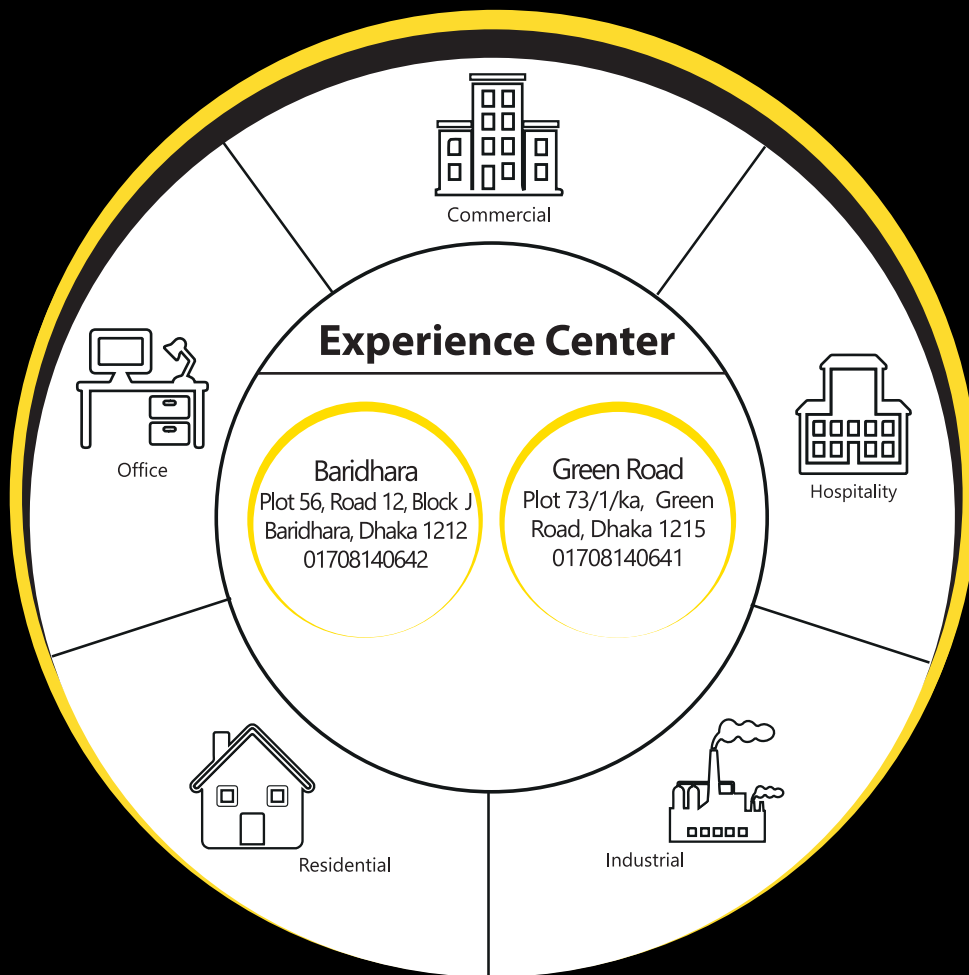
Commercial

Office

Experience Center

Hospitality

Baridhara
Plot 56, Road 12, Block J
Baridhara, Dhaka 1212
01708140642

Green Road
Plot 73/1/ka, Green Road, Dhaka 1215
01708140641

Residential

Industrial